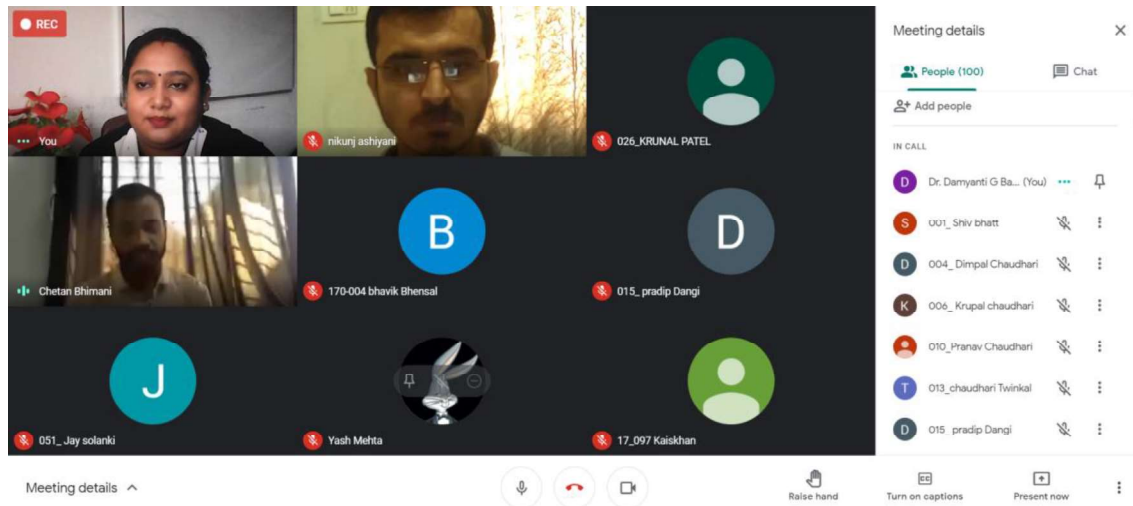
REC

You

nikunj ashiyani

026_KRUNAL PATEL

Chetan Bhimani

B

170-004 bhavik Bhensal

D

015_ pradip Dangi

J

051_ Jay solanki

Yash Mehta

17_097 Kaiskhan

Meeting details

People (100)

Chat

Add people

IN CALL

D Dr. Damyanti G Ba... (You)

S 001_ Shiv bhatt

D 004_ Dimpal Chaudhari

K 006_ Krupal chaudhari

010_Pranav Chaudhari

T 013_chaudhari Twinkal

D 015_ pradip Dangi

Meeting details

Raise hand

CC

Turn on captions

Present now